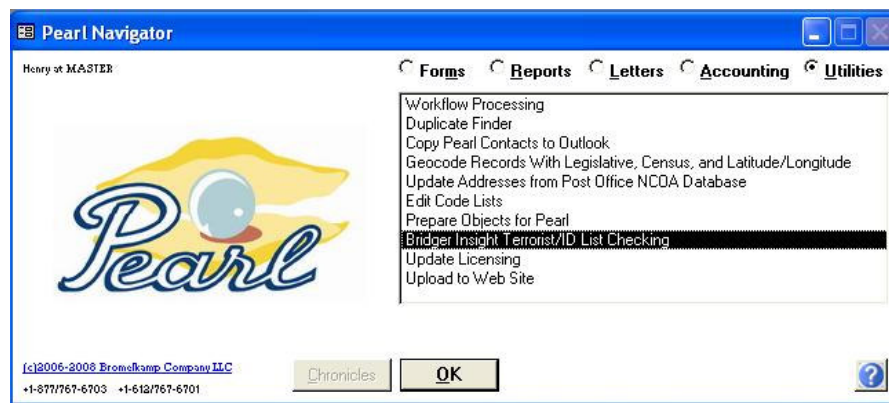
Pearl Navigator

Henry at MASTER

Forms Reports Letters Accounting Utilities

Workflow Processing
Duplicate Finder
Copy Pearl Contacts to Outlook
Geocode Records With Legislative, Census, and Latitude/Longitude
Update Addresses from Post Office NCOA Database
Edit Code Lists
Prepare Objects for Pearl
Bridger Insight Terrorist/ID List Checking
Update Licensing
Upload to Web Site

Pearl

(c)2006-2008 Bromelkamp Company LLC
+1-877/767-6703 +1-612/767-6701

Chronicles

OK

?